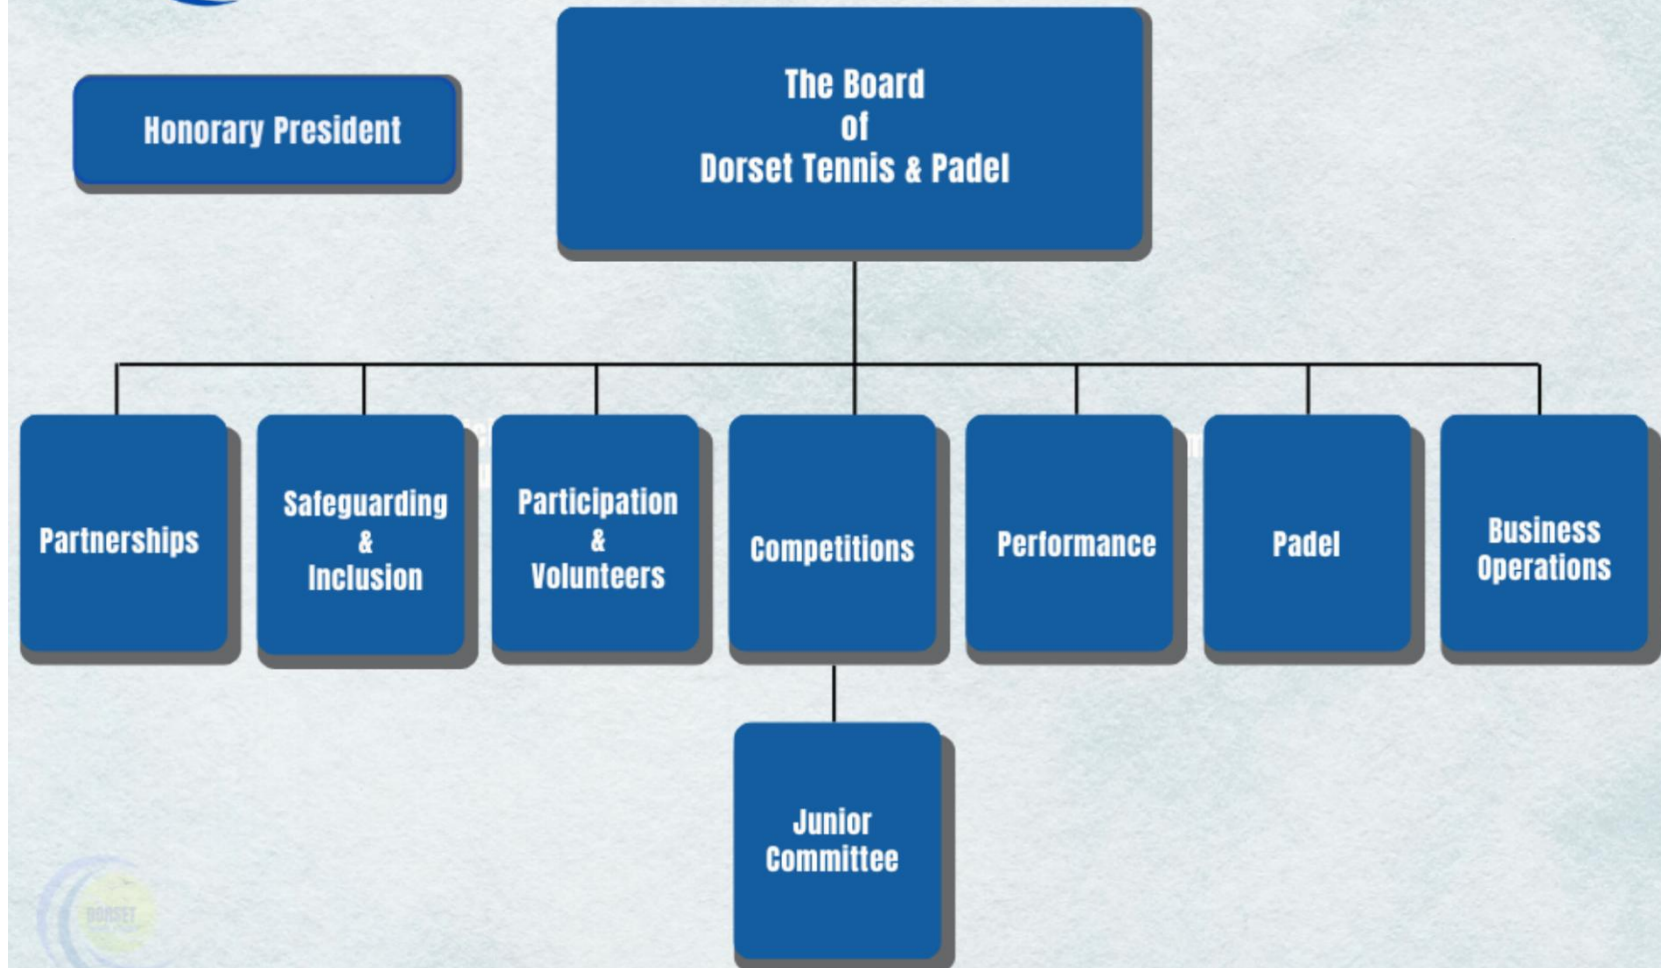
Honorary President

The Board of Dorset Tennis & Padel

Partnerships

Safeguarding & Inclusion

Participation & Volunteers

Competitions

Performance

Padel

Business Operations

Junior Committee

DORSET